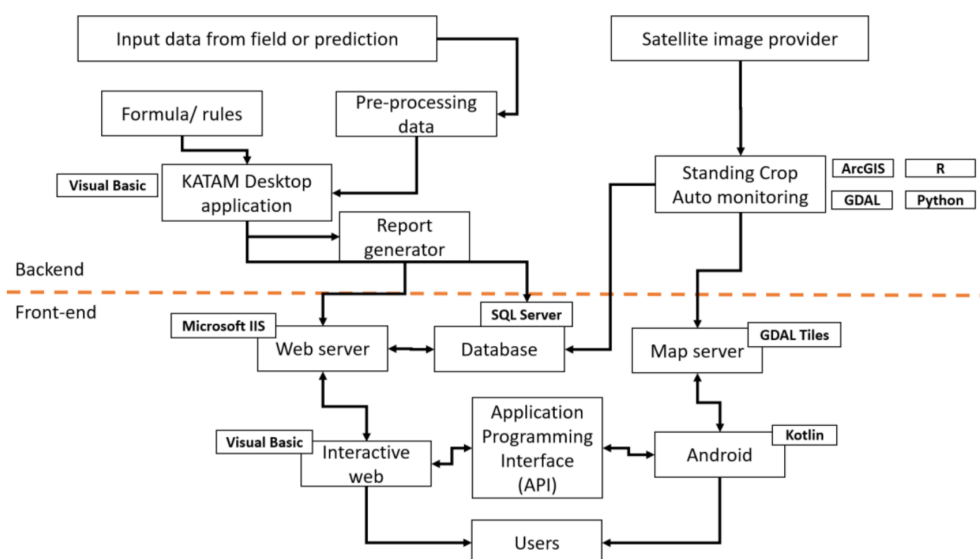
Input data from field or prediction

Satellite image provider

Formula/ rules

Pre-processing data

Visual Basic

KATAM Desktop application

Standing Crop Auto monitoring

ArcGIS

R

GDAL

Python

Report generator

Backend

Front-end

Microsoft IIS

SQL Server

Web server

Database

Map server

GDAL Tiles

Application Programming Interface (API)

Visual Basic

Interactive web

Android

Kotlin

Users